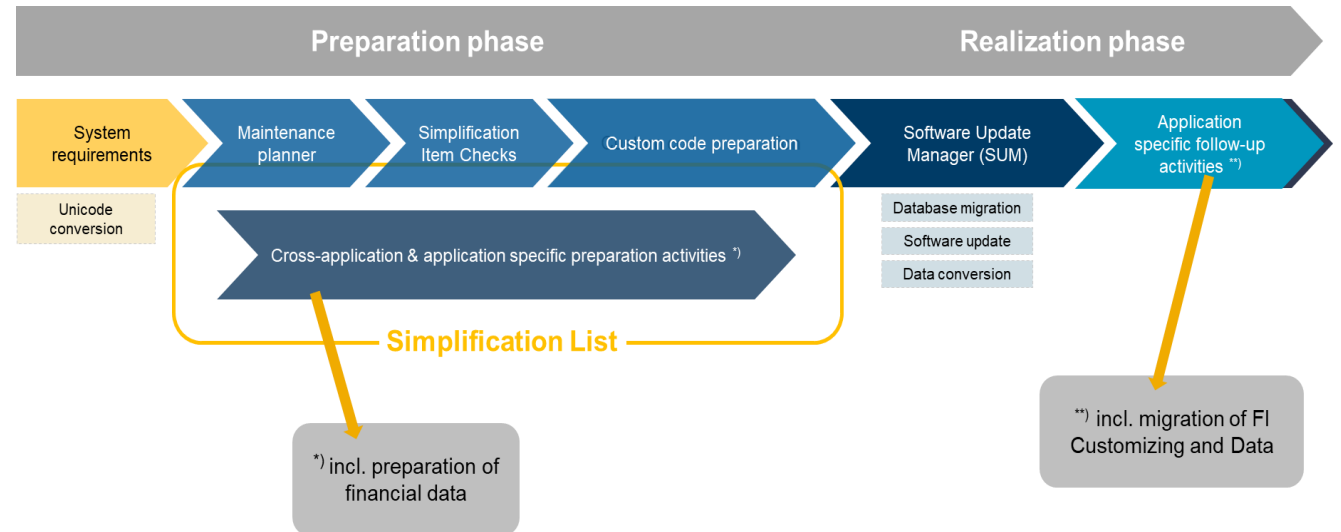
Preparation phase

Realization phase

System requirements

Maintenance planner

Simplification Item Checks

Custom code preparation

Software Update Manager (SUM)

Application specific follow-up activities $^{**)}$

Unicode conversion

Cross-application & application specific preparation activities $^{*)}$

Database migration

Software update

Data conversion

Simplification List

$^{*)}$ incl. preparation of financial data

$^{**)}$ incl. migration of FI Customizing and Data